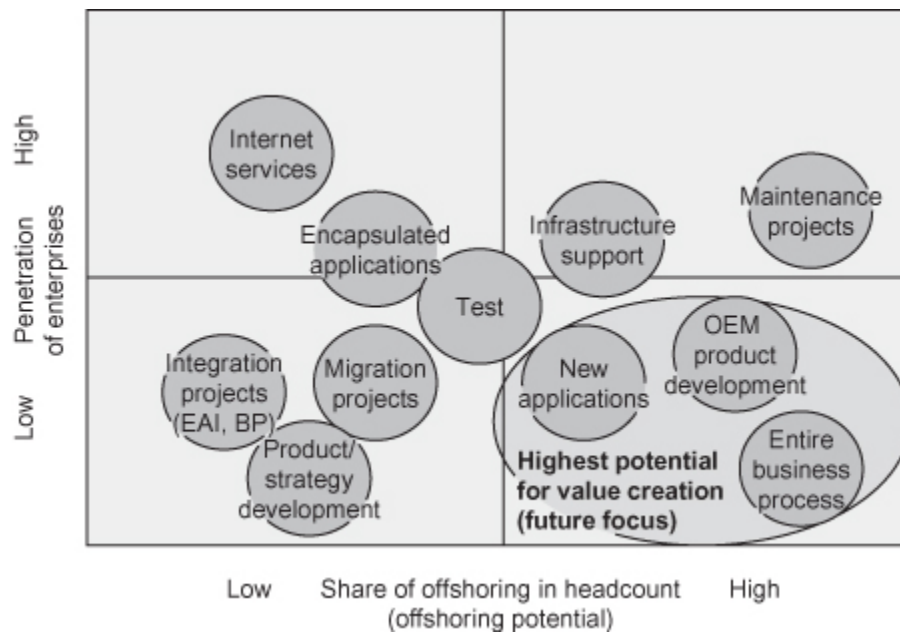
High

Penetration of enterprises

Low

Internet services

Encapsulated applications

Infrastructure support

Maintenance projects

Test

OEM product development

Integration projects (EAI, BP)

Migration projects

New applications

Entire business process

Product/ strategy development

Highest potential for value creation (future focus)

Low

Share of offshoring in headcount (offshoring potential)

High